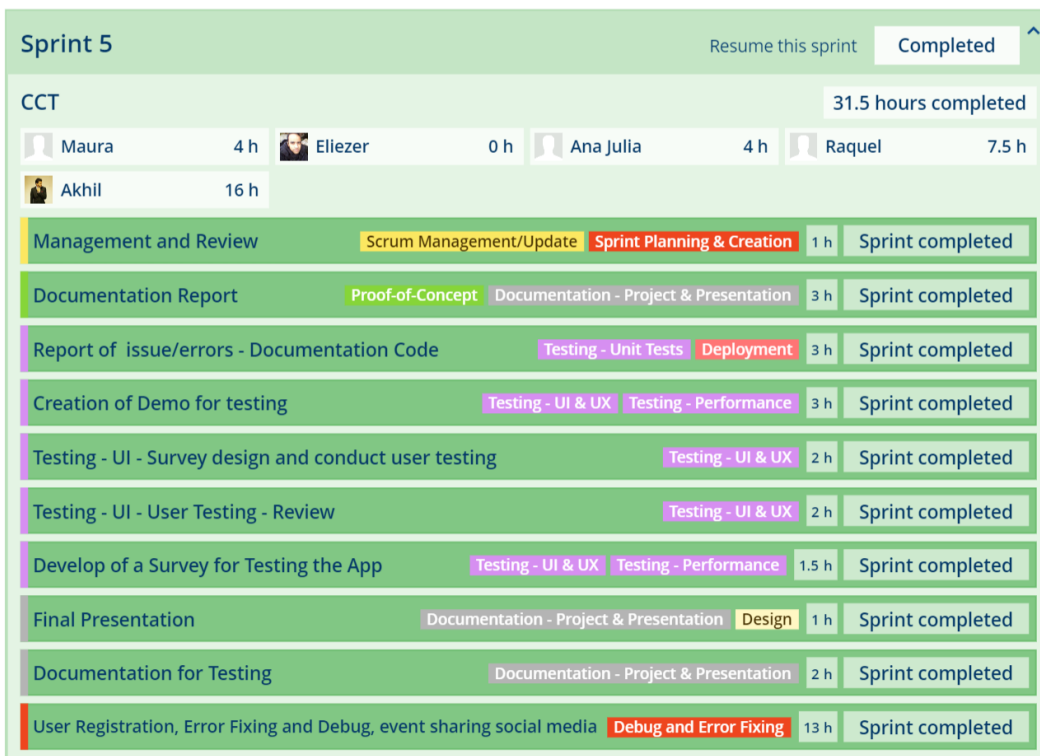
Sprint 5

Resume this sprint Completed

CCT

31.5 hours completed

Maura 4 h
Eliezer 0 h
Ana Julia 4 h
Raquel 7.5 h
Akhil 16 h

Management and Review Scrum Management/Update Sprint Planning & Creation 1 h Sprint completed

Documentation Report Proof-of-Concept Documentation - Project & Presentation 3 h Sprint completed

Report of issue/errors - Documentation Code Testing - Unit Tests Deployment 3 h Sprint completed

Creation of Demo for testing Testing - UI & UX Testing - Performance 3 h Sprint completed

Testing - UI - Survey design and conduct user testing Testing - UI & UX 2 h Sprint completed

Testing - UI - User Testing - Review Testing - UI & UX 2 h Sprint completed

Develop of a Survey for Testing the App Testing - UI & UX Testing - Performance 1.5 h Sprint completed

Final Presentation Documentation - Project & Presentation Design 1 h Sprint completed

Documentation for Testing Documentation - Project & Presentation 2 h Sprint completed

User Registration, Error Fixing and Debug, event sharing social media Debug and Error Fixing 13 h Sprint completed